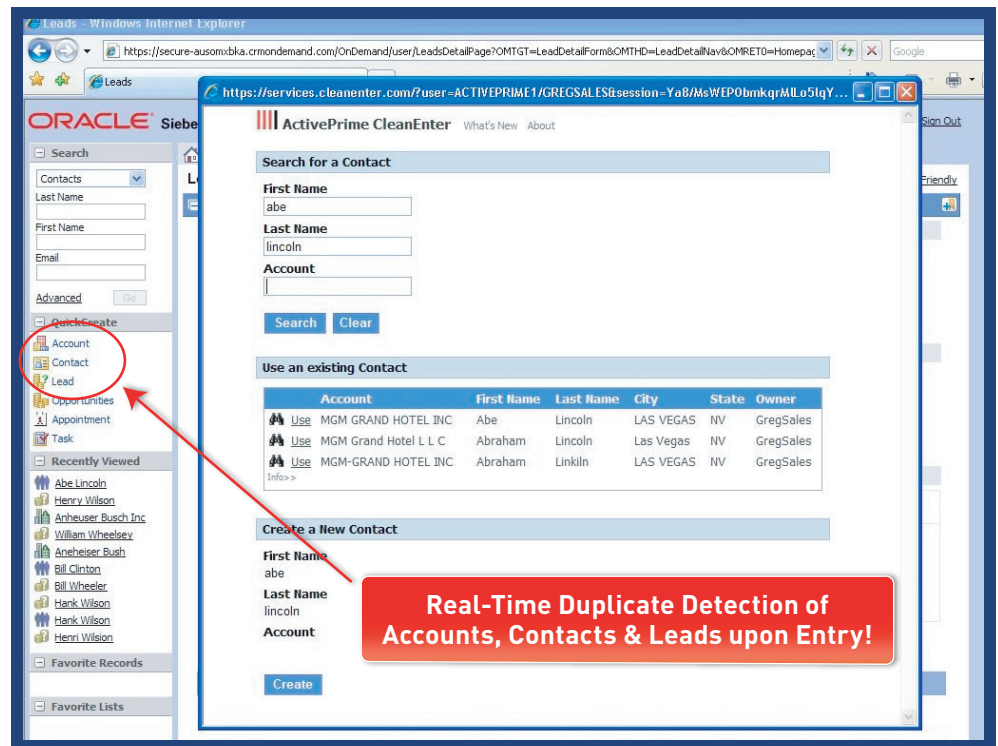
Leads - Windows Internet Explorer

https://secure-ausomxbka.crmondemand.com/OnDemand/user/LeadsDetailPage?OMTGT=LeadDetailForm&OMTHD=LeadDetailNav&OMRET0=Homepag

Google

Leads

https://services.cleanenter.com/?user=ACTIVEPRIME1/GREGSALES&session=Ya8/MsWEP0bmkqrMlLo5lqY...

ORACLE Siebe

Sign Out

Friendly

Search

Contacts

Last Name

First Name

Email

Advanced Go

QuickCreate

Account

Contact

Lead

Opportunities

Appointment

Task

Recently Viewed

Abe Lincoln

Henry Wilson

Anheuser Busch Inc

William Wheelsey

Aneheiser Bush

Bill Clinton

Bill Wheeler

Hank Wilson

Hank Wilson

Henri Wilsion

Favorite Records

Favorite Lists

ActivePrime CleanEnter What's New About

Search for a Contact

First Name

abe

Last Name

lincoln

Account

Search Clear

Use an existing Contact

| | Account | First Name | Last Name | City | State | Owner |
|---|---|---|---|---|---|---|
| Use | MGM GRAND HOTEL INC | Abe | Lincoln | LAS VEGAS | NV | GregSales |
| Use | MGM Grand Hotel L L C | Abraham | Lincoln | Las Vegas | NV | GregSales |
| Use | MGM-GRAND HOTEL INC | Abraham | Linkiln | LAS VEGAS | NV | GregSales |

Info>>

Create a New Contact

First Name

abe

Last Name

lincoln

Account

Create

Real-Time Duplicate Detection of Accounts, Contacts & Leads upon Entry!